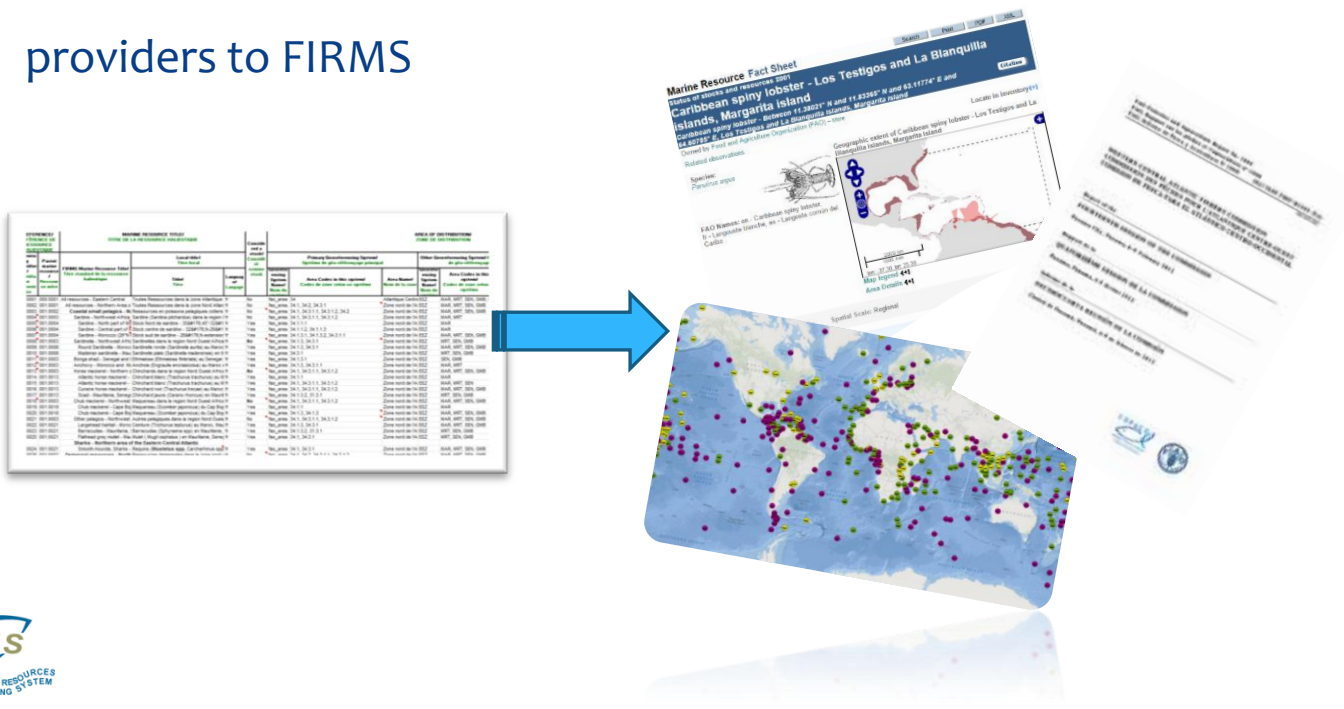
providers to FIRMS

Search Print PDF XML

Marine Resource Fact Sheet

Status of stocks and resources 2001

Caribbean spiny lobster - Los Testigos and La Blanquilla islands, Margarita island

Caribbean spiny lobster - Between 11.39021° N and 11.83365° N and 63.11774° E and 64.60795° E, Los Testigos and La Blanquilla islands, Margarita island

Citation

Owned by Food and Agriculture Organization (FAO) – More

Related observations

Locate in inventory

Species:
Panulirus argus

FAO Names: en - Caribbean spiny lobster, fr - Langouste blanche, es - Langosta común del Caribe

Geographic extent of Caribbean spiny lobster - Los Testigos and La Blanquilla islands, Margarita island

Map legend

Area Details

Spatial Scale: Regional

RESOURCES
SYSTEM